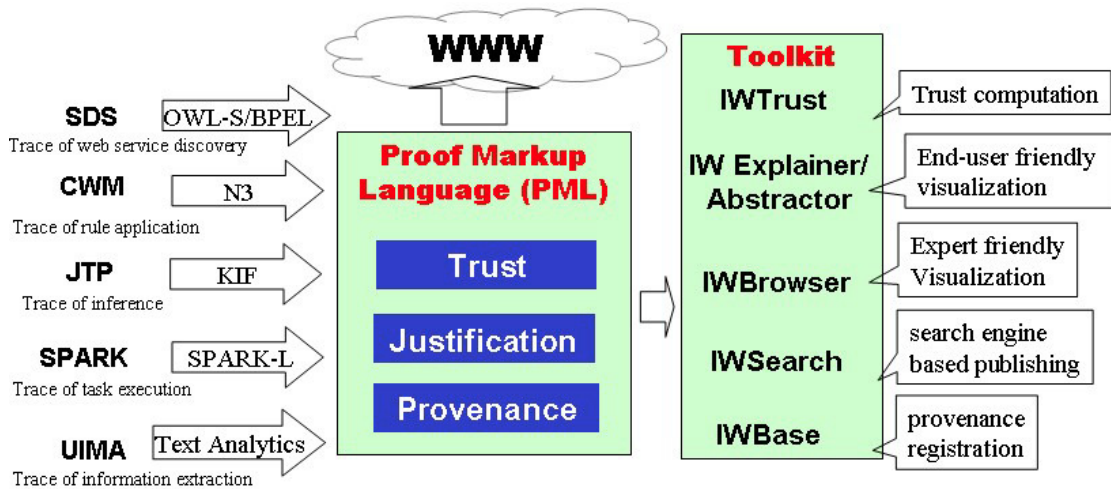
WWW

SDS
OWL-S/BPEL
Trace of web service discovery

CWM
N3
Trace of rule application

JTP
KIF
Trace of inference

SPARK
SPARK-L
Trace of task execution

UIMA
Text Analytics
Trace of information extraction

Proof Markup Language (PML)

Trust

Justification

Provenance

Toolkit

IWTrust
Trust computation

IW Explainer/ Abstractor
End-user friendly visualization

IWBrowser
Expert friendly Visualization

IWSearch
search engine based publishing

IWBase
provenance registration